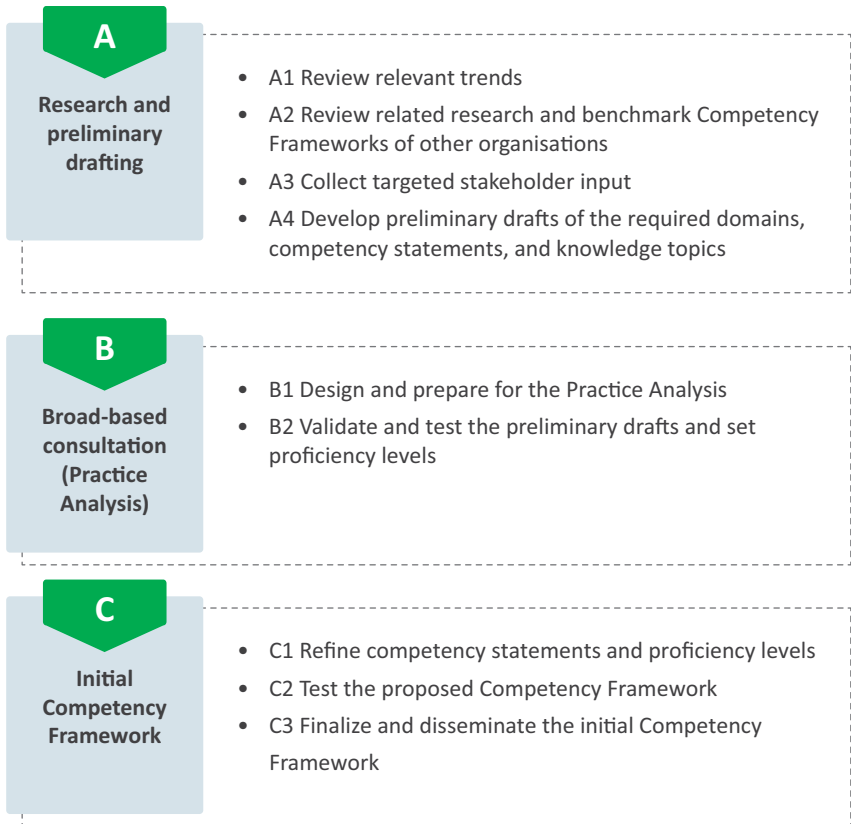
A

Research and preliminary drafting

- A1 Review relevant trends
- A2 Review related research and benchmark Competency Frameworks of other organisations
- A3 Collect targeted stakeholder input
- A4 Develop preliminary drafts of the required domains, competency statements, and knowledge topics

B

Broad-based consultation (Practice Analysis)

- B1 Design and prepare for the Practice Analysis
- B2 Validate and test the preliminary drafts and set proficiency levels

C

Initial Competency Framework

- C1 Refine competency statements and proficiency levels
- C2 Test the proposed Competency Framework
- C3 Finalize and disseminate the initial Competency Framework